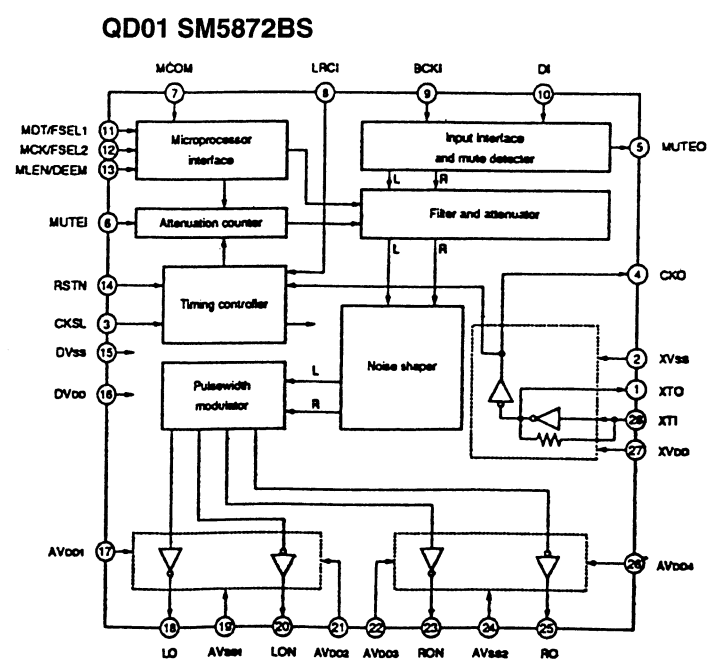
QD01 SM5872BS

MCOM
7
LRCI
8
BCKI
9
DI
10

MDT/FSEL1
11
MCK/FSEL2
12
MLEN/DEEM
13
Microprocessor interface

Input interface and mute detector
5
MUTEO

L R

MUTEI
6
Attenuation counter
Filter and attenuator

L R

4
CKO

RSTN
14
Timing controller

CKSL
3

DVss
15

DVDD
16

Noise shaper

2
XVss

Pulsewidth modulator

L
R

1
XTO

28
XTI

27
XVDD

AVDD1
17

26
AVDD4

18
LO
19
AVss1
20
LON
21
AVDD2
22
AVDD3
23
RON
24
AVss2
25
RO